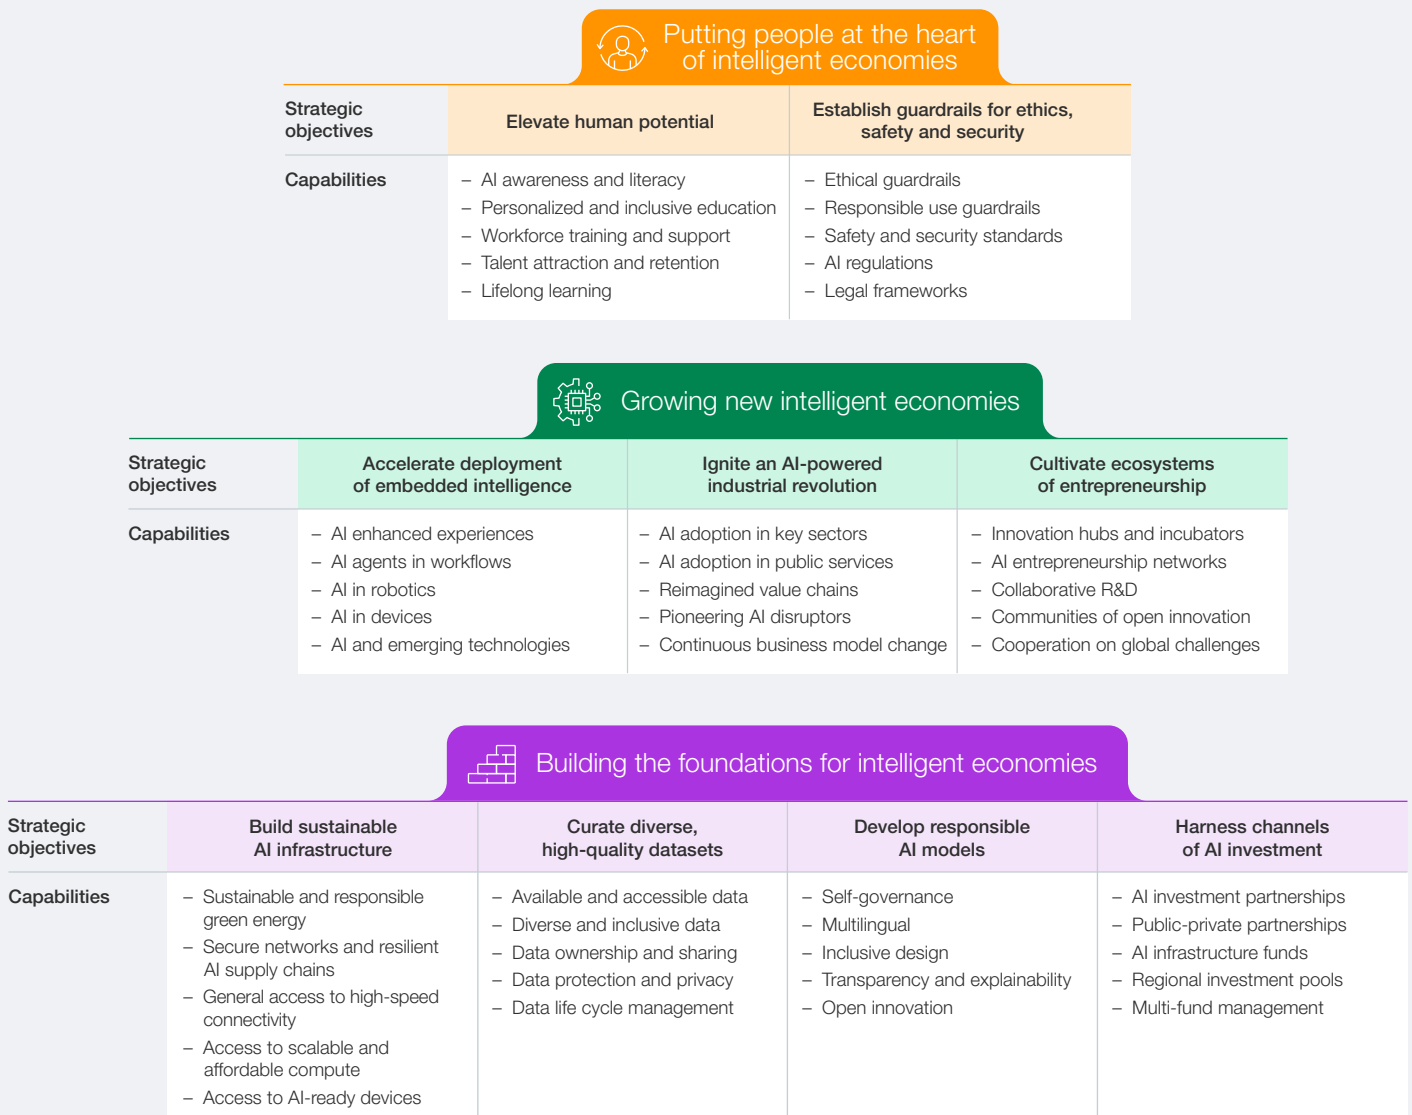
Putting people at the heart of intelligent economies

| Strategic objectives | Elevate human potential | Establish guardrails for ethics, safety and security |
|---|---|---|
| Capabilities | – AI awareness and literacy<br>– Personalized and inclusive education<br>– Workforce training and support<br>– Talent attraction and retention<br>– Lifelong learning | – Ethical guardrails<br>– Responsible use guardrails<br>– Safety and security standards<br>– AI regulations<br>– Legal frameworks |

Growing new intelligent economies

| Strategic objectives | Accelerate deployment of embedded intelligence | Ignite an AI-powered industrial revolution | Cultivate ecosystems of entrepreneurship |
|---|---|---|---|
| Capabilities | – AI enhanced experiences<br>– AI agents in workflows<br>– AI in robotics<br>– AI in devices<br>– AI and emerging technologies | – AI adoption in key sectors<br>– AI adoption in public services<br>– Reimagined value chains<br>– Pioneering AI disruptors<br>– Continuous business model change | – Innovation hubs and incubators<br>– AI entrepreneurship networks<br>– Collaborative R&D<br>– Communities of open innovation<br>– Cooperation on global challenges |

Building the foundations for intelligent economies

| Strategic objectives | Build sustainable AI infrastructure | Curate diverse, high-quality datasets | Develop responsible AI models | Harness channels of AI investment |
|---|---|---|---|---|
| Capabilities | – Sustainable and responsible green energy<br>– Secure networks and resilient AI supply chains<br>– General access to high-speed connectivity<br>– Access to scalable and affordable compute<br>– Access to AI-ready devices | – Available and accessible data<br>– Diverse and inclusive data<br>– Data ownership and sharing<br>– Data protection and privacy<br>– Data life cycle management | – Self-governance<br>– Multilingual<br>– Inclusive design<br>– Transparency and explainability<br>– Open innovation | – AI investment partnerships<br>– Public-private partnerships<br>– AI infrastructure funds<br>– Regional investment pools<br>– Multi-fund management |